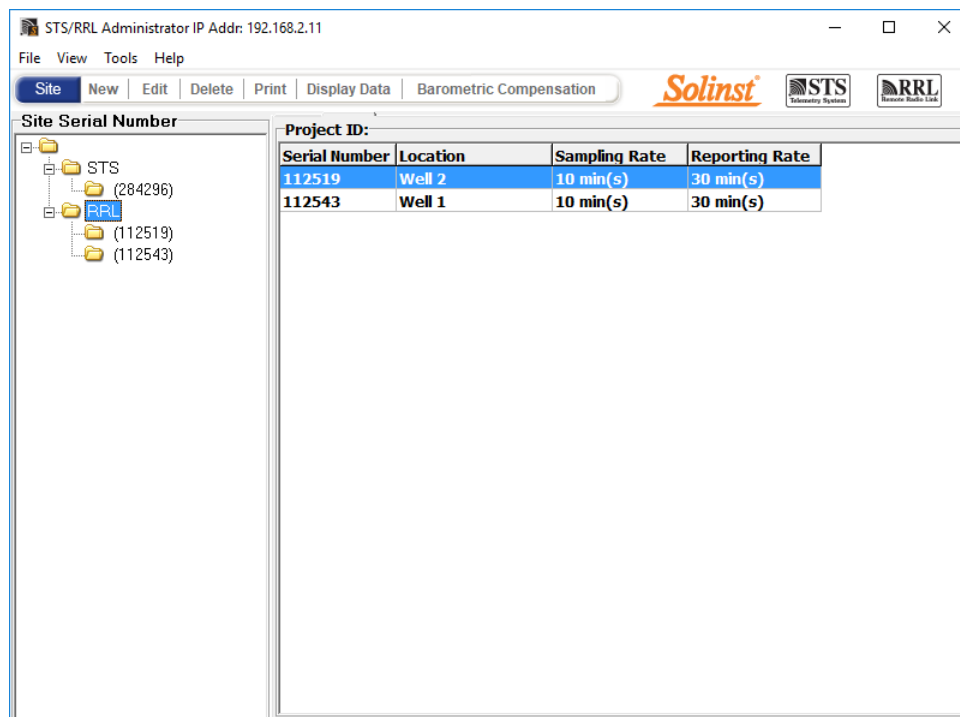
STS/RRL Administrator IP Addr: 192.168.2.11

File View Tools Help

Site | New | Edit | Delete | Print | Display Data | Barometric Compensation

Solinst

STS Telemetry System

RRL Remote Radio Link

Site Serial Number

STS
(284296)
RRL
(112519)
(112543)

Project ID:

| Serial Number | Location | Sampling Rate | Reporting Rate |
|---|---|---|---|
| 112519 | Well 2 | 10 min(s) | 30 min(s) |
| 112543 | Well 1 | 10 min(s) | 30 min(s) |